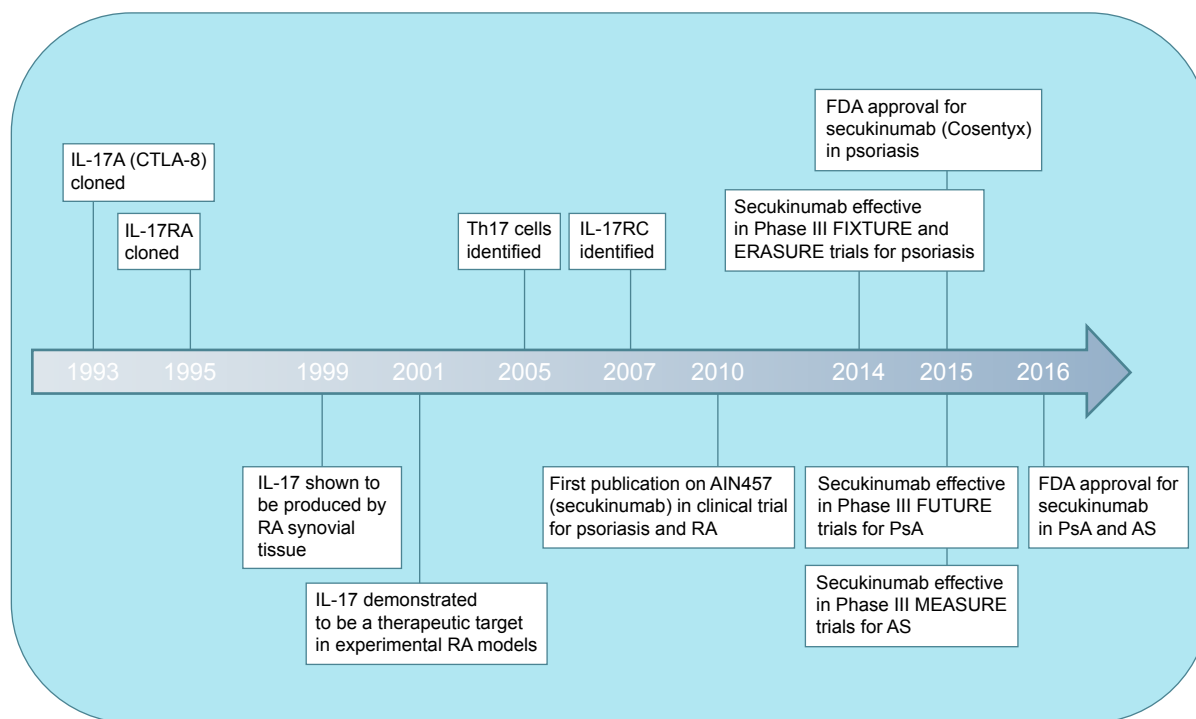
IL-17A (CTLA-8) cloned

IL-17RA cloned

Th17 cells identified

IL-17RC identified

FDA approval for secukinumab (Cosentyx) in psoriasis

Secukinumab effective in Phase III FIXTURE and ERASURE trials for psoriasis

1993 1995 1999 2001 2005 2007 2010 2014 2015 2016

IL-17 shown to be produced by RA synovial tissue

IL-17 demonstrated to be a therapeutic target in experimental RA models

First publication on AIN457 (secukinumab) in clinical trial for psoriasis and RA

Secukinumab effective in Phase III FUTURE trials for PsA

Secukinumab effective in Phase III MEASURE trials for AS

FDA approval for secukinumab in PsA and AS